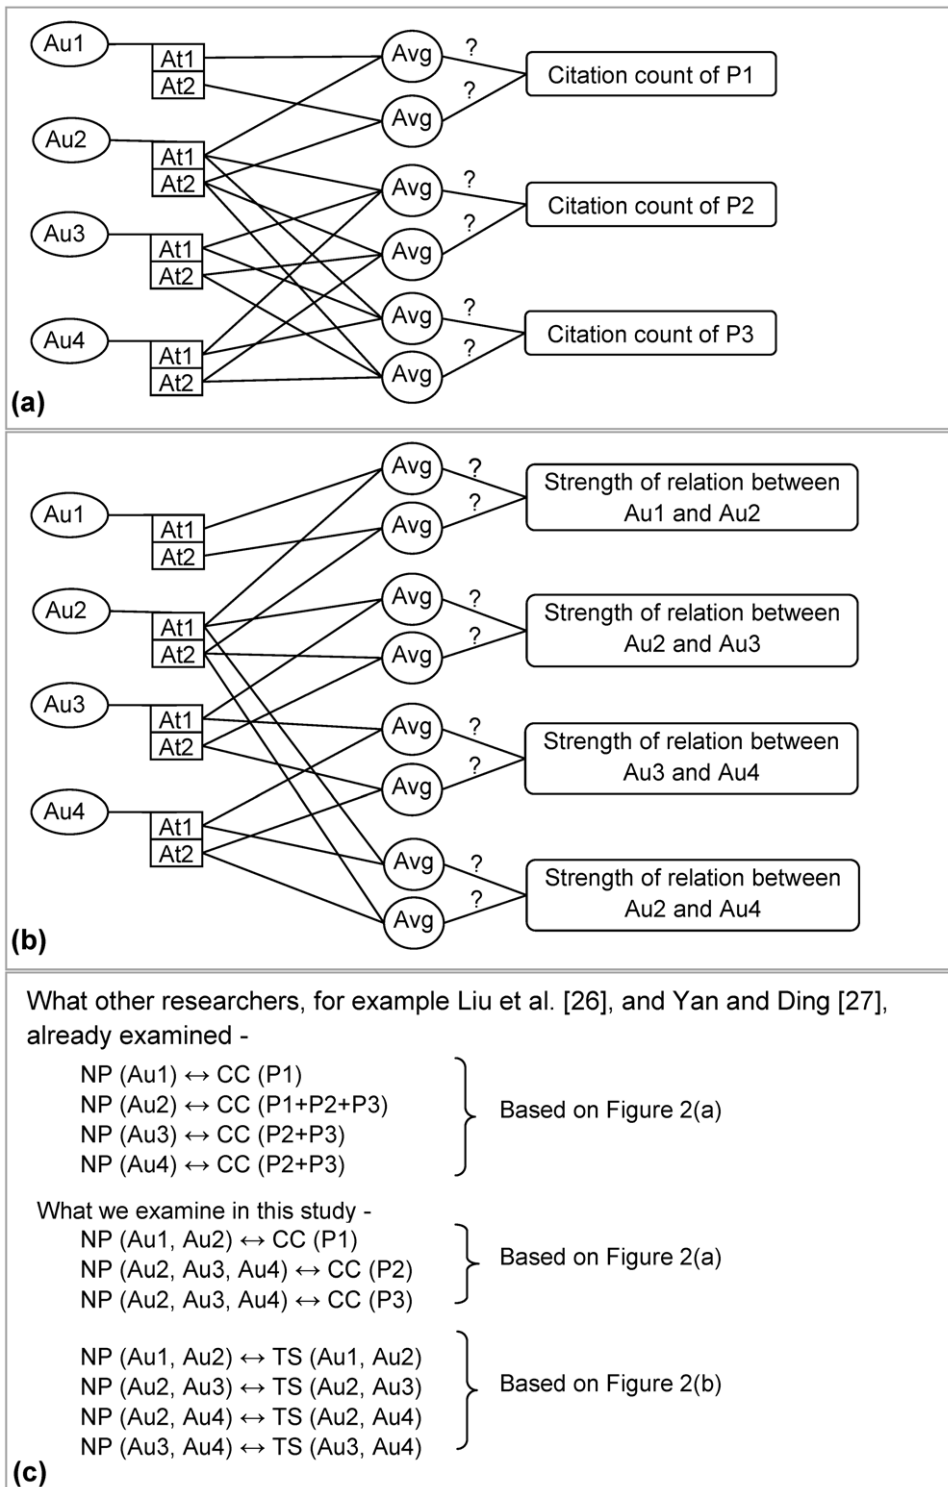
Au1
At1
At2
Au2
At1
At2
Au3
At1
At2
Au4
At1
At2
Avg
Avg
Avg
Avg
Avg
Avg
?
?
?
?
?
?
Citation count of P1
Citation count of P2
Citation count of P3
(a)

Au1
At1
At2
Au2
At1
At2
Au3
At1
At2
Au4
At1
At2
Avg
Avg
Avg
Avg
Avg
Avg
Avg
Avg
?
?
?
?
?
?
?
?
Strength of relation between Au1 and Au2
Strength of relation between Au2 and Au3
Strength of relation between Au3 and Au4
Strength of relation between Au2 and Au4
(b)

What other researchers, for example Liu et al. [26], and Yan and Ding [27], already examined -

NP (Au1) ↔ CC (P1)
NP (Au2) ↔ CC (P1+P2+P3)
NP (Au3) ↔ CC (P2+P3)
NP (Au4) ↔ CC (P2+P3)
Based on Figure 2(a)

What we examine in this study -

NP (Au1, Au2) ↔ CC (P1)
NP (Au2, Au3, Au4) ↔ CC (P2)
NP (Au2, Au3, Au4) ↔ CC (P3)
Based on Figure 2(a)

NP (Au1, Au2) ↔ TS (Au1, Au2)
NP (Au2, Au3) ↔ TS (Au2, Au3)
NP (Au2, Au4) ↔ TS (Au2, Au4)
NP (Au3, Au4) ↔ TS (Au3, Au4)
Based on Figure 2(b)
(c)